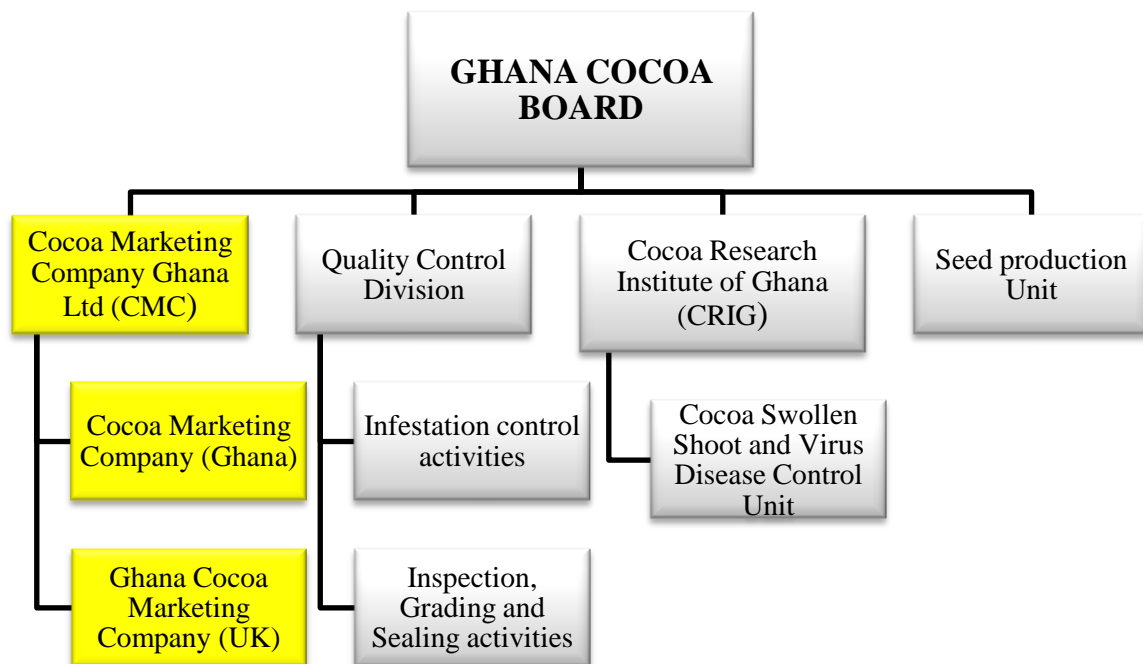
GHANA COCOA BOARD

Cocoa Marketing Company Ghana Ltd (CMC)

Cocoa Marketing Company (Ghana)

Ghana Cocoa Marketing Company (UK)

Quality Control Division

Infestation control activities

Inspection, Grading and Sealing activities

Cocoa Research Institute of Ghana (CRIG)

Cocoa Swollen Shoot and Virus Disease Control Unit

Seed production Unit